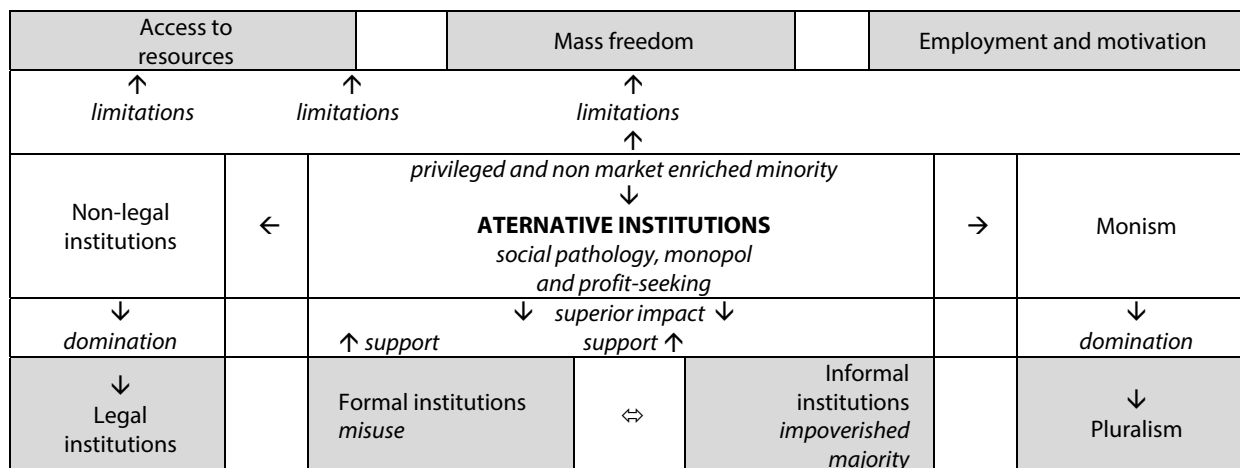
| Access to resources | | Mass freedom | | Employment and motivation |
|---|---|---|---|---|

↑ *limitations* ↑ *limitations* ↑ *limitations* ↑

| Non-legal institutions | ← | *privileged and non market enriched minority* ↓ **ATERNATIVE INSTITUTIONS** *social pathology, monopol and profit-seeking* | → | Monism |
|---|---|---|---|---|
| ↓ *domination* | | ↓ *superior impact* ↓ ↑ *support* *support* ↑ | | ↓ *domination* |
| ↓ Legal institutions | | Formal institutions *misuse* ⇔ Informal institutions *impoverished majority* | | ↓ Pluralism |